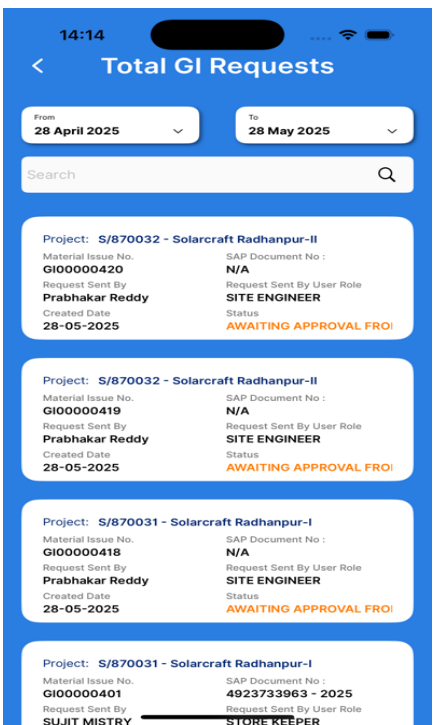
14:14

Total GI Requests

From
28 April 2025

To
28 May 2025

Search

Project: S/870032 - Solarcraft Radhanpur-II
Material Issue No.
GI00000420
SAP Document No :
N/A
Request Sent By
Prabhakar Reddy
Request Sent By User Role
SITE ENGINEER
Created Date
28-05-2025
Status
AWAITING APPROVAL FRO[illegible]

Project: S/870032 - Solarcraft Radhanpur-II
Material Issue No.
GI00000419
SAP Document No :
N/A
Request Sent By
Prabhakar Reddy
Request Sent By User Role
SITE ENGINEER
Created Date
28-05-2025
Status
AWAITING APPROVAL FRO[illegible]

Project: S/870031 - Solarcraft Radhanpur-I
Material Issue No.
GI00000418
SAP Document No :
N/A
Request Sent By
Prabhakar Reddy
Request Sent By User Role
SITE ENGINEER
Created Date
28-05-2025
Status
AWAITING APPROVAL FRO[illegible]

Project: S/870031 - Solarcraft Radhanpur-I
Material Issue No.
GI00000401
SAP Document No :
4923733963 - 2025
Request Sent By
SUJIT MISTRY
Request Sent By User Role
STORE KEEPER